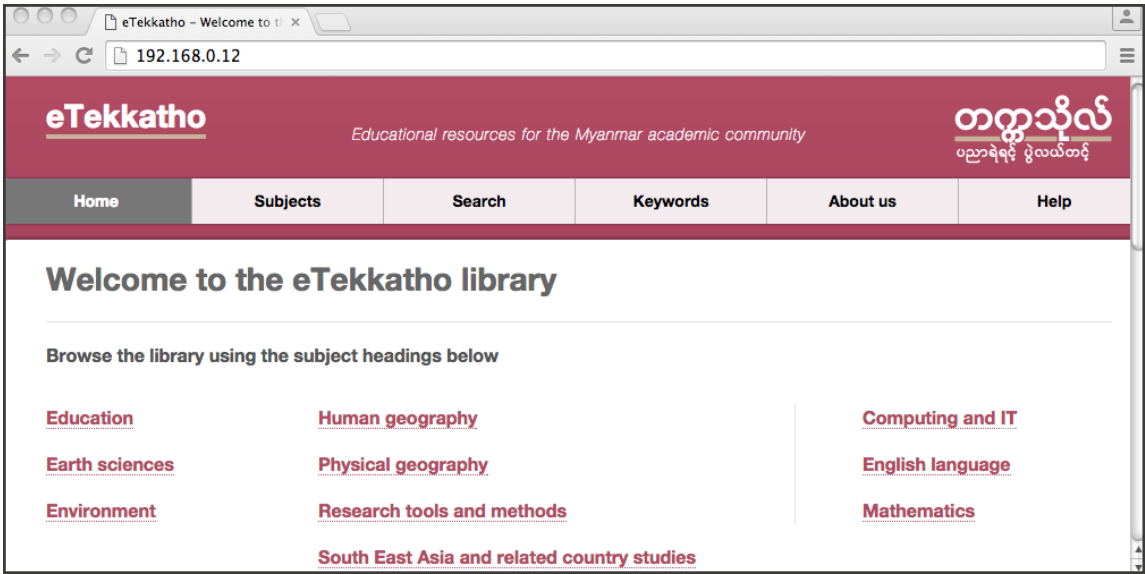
eTekkatho – Welcome to t ×

192.168.0.12

eTekkatho

Educational resources for the Myanmar academic community

တက္ကသိုလ်
ပညာရဲရင့် ပွဲလယ်တင့်

Home | Subjects | Search | Keywords | About us | Help

Welcome to the eTekkatho library

Browse the library using the subject headings below

Education

Earth sciences

Environment

Human geography

Physical geography

Research tools and methods

South East Asia and related country studies

Computing and IT

English language

Mathematics